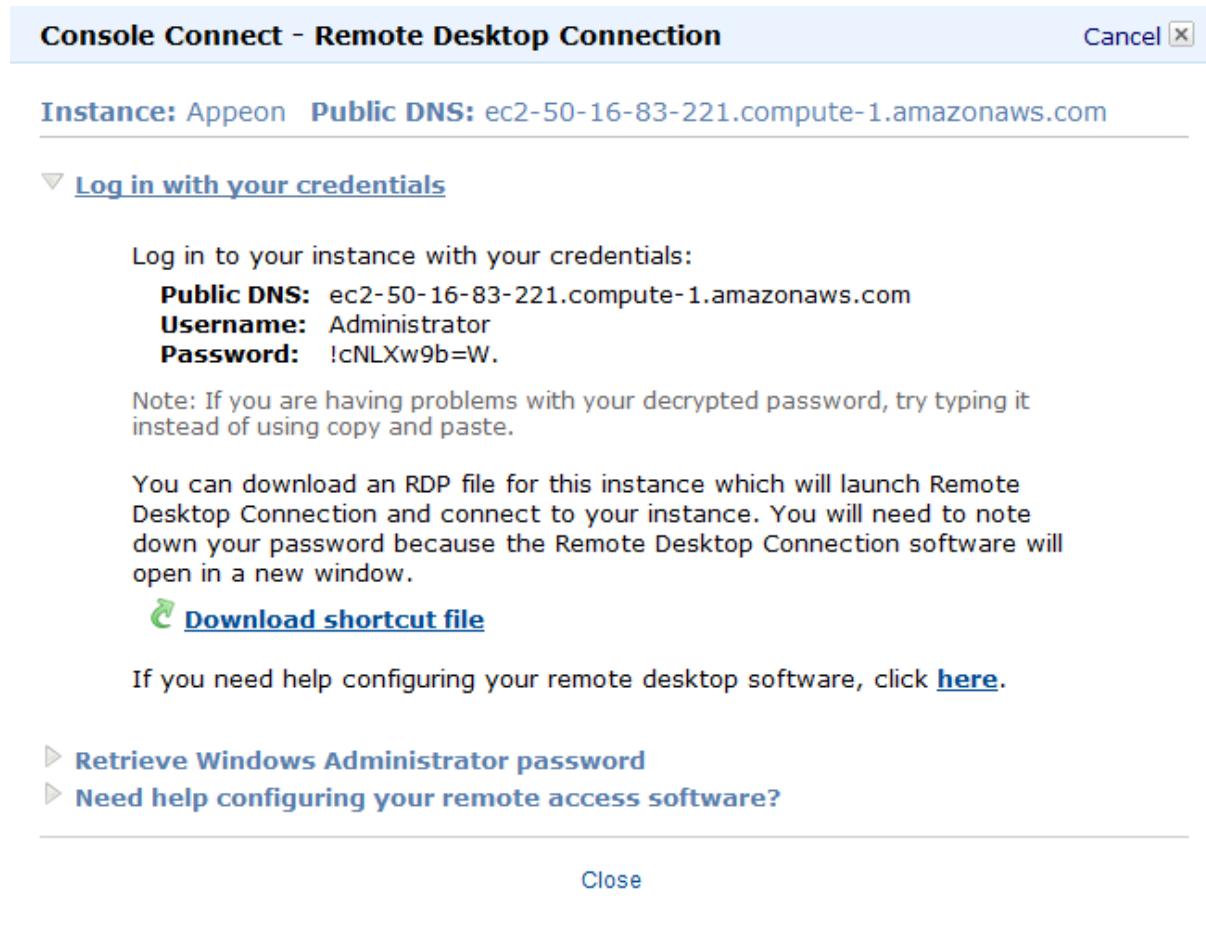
Console Connect - Remote Desktop Connection

Cancel

Instance: Appeon Public DNS: ec2-50-16-83-221.compute-1.amazonaws.com

Log in with your credentials

Log in to your instance with your credentials:

Public DNS: ec2-50-16-83-221.compute-1.amazonaws.com
Username: Administrator
Password: !cNLXw9b=W.

Note: If you are having problems with your decrypted password, try typing it instead of using copy and paste.

You can download an RDP file for this instance which will launch Remote Desktop Connection and connect to your instance. You will need to note down your password because the Remote Desktop Connection software will open in a new window.

Download shortcut file

If you need help configuring your remote desktop software, click here.

Retrieve Windows Administrator password

Need help configuring your remote access software?

Close